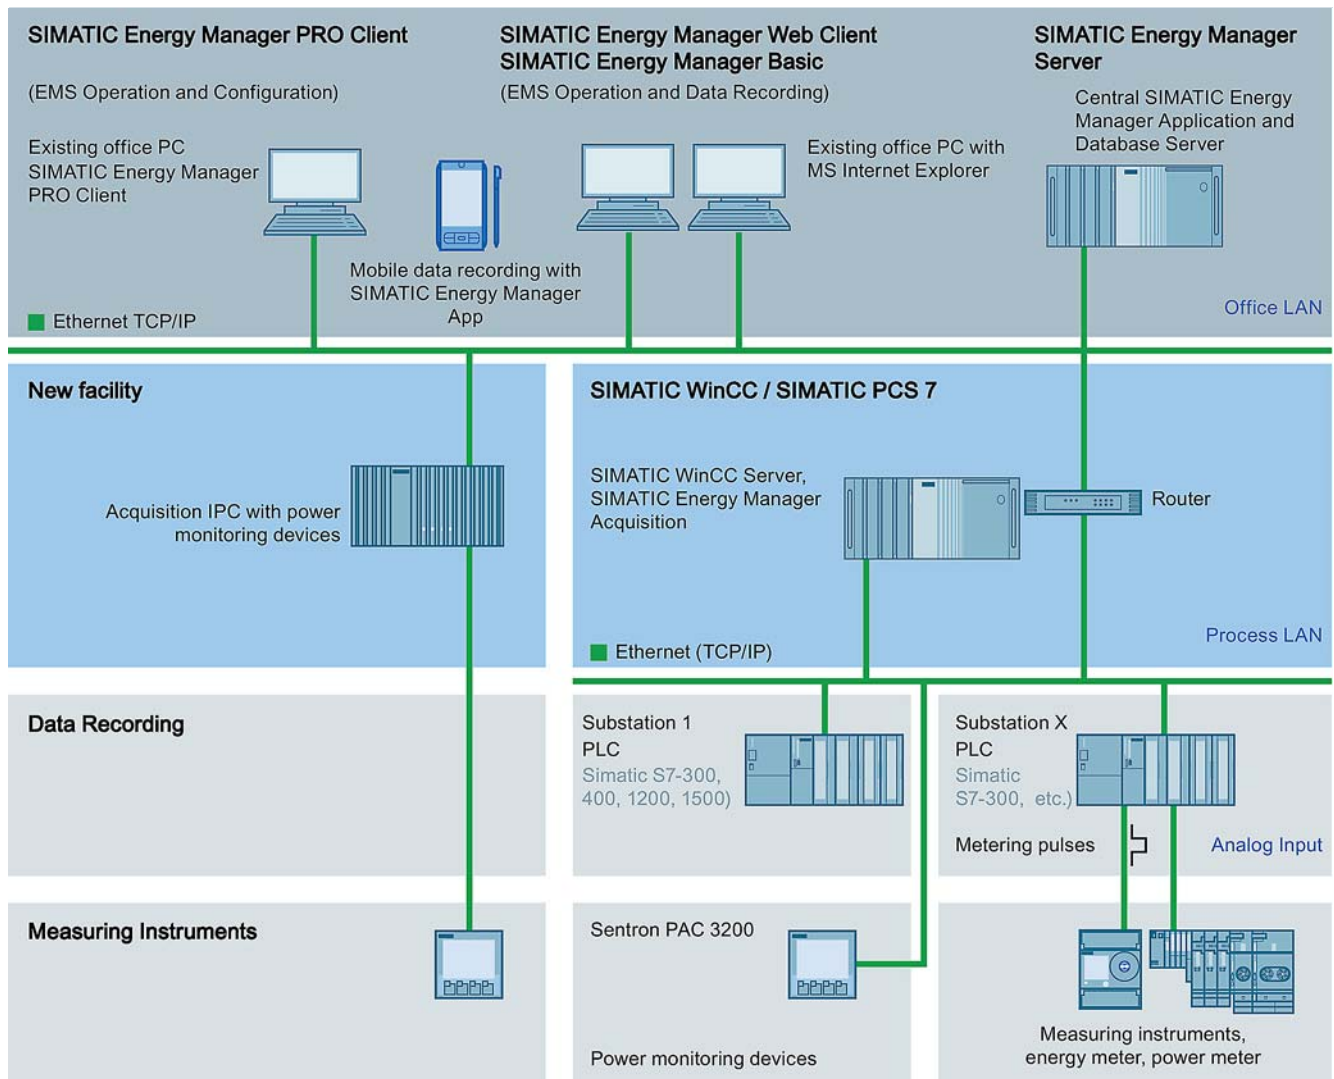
SIMATIC Energy Manager PRO Client

(EMS Operation and Configuration)

Existing office PC SIMATIC Energy Manager PRO Client

SIMATIC Energy Manager Web Client
SIMATIC Energy Manager Basic

(EMS Operation and Data Recording)

Existing office PC with MS Internet Explorer

Mobile data recording with SIMATIC Energy Manager App

SIMATIC Energy Manager Server

Central SIMATIC Energy Manager Application and Database Server

Ethernet TCP/IP

Office LAN

New facility

Acquisition IPC with power monitoring devices

SIMATIC WinCC / SIMATIC PCS 7

SIMATIC WinCC Server, SIMATIC Energy Manager Acquisition

Router

Process LAN

Ethernet (TCP/IP)

Data Recording

Substation 1
PLC
Simatic S7-300, 400, 1200, 1500)

Substation X
PLC
Simatic S7-300, etc.)

Metering pulses

Analog Input

Measuring Instruments

Sentron PAC 3200

Power monitoring devices

Measuring instruments, energy meter, power meter